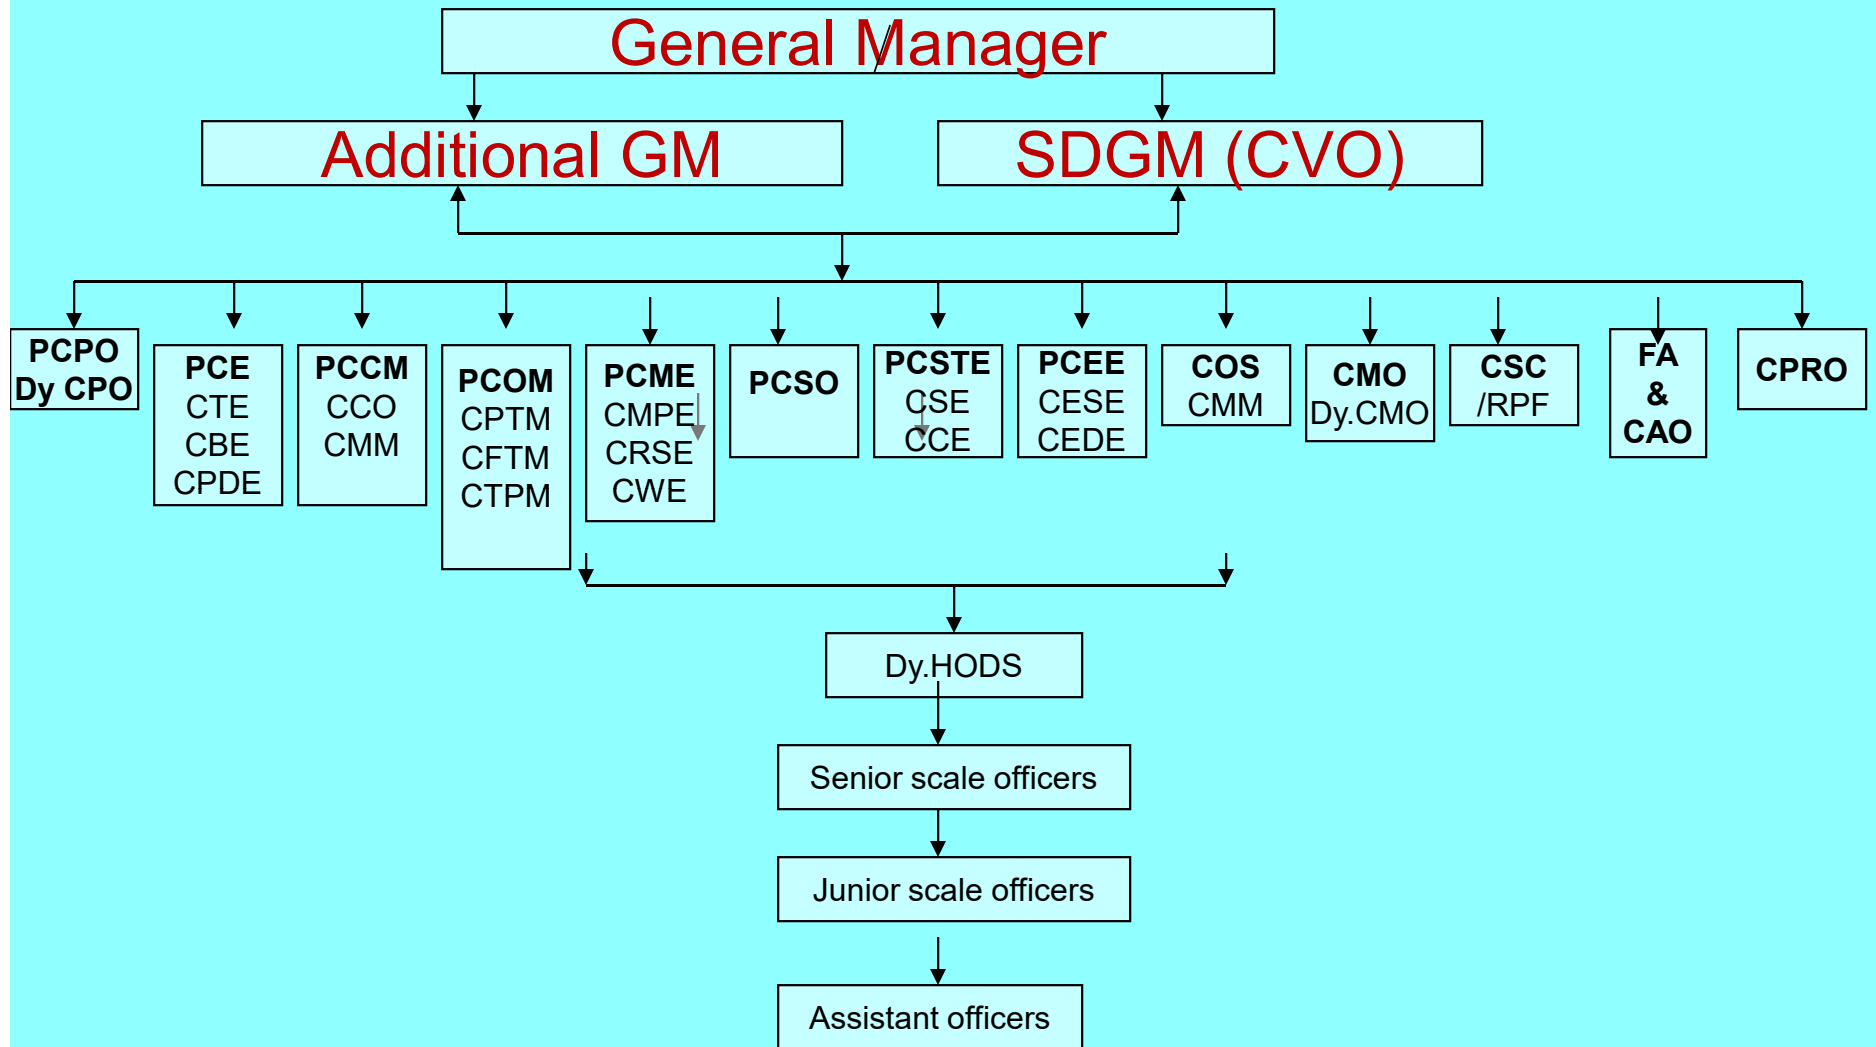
General Manager

Additional GM

SDGM (CVO)

PCPO
Dy CPO

PCE
CTE
CBE
CPDE

PCCM
CCO
CMM

PCOM
CPTM
CFTM
CTPM

PCME
CMPE
CRSE
CWE

PCSO

PCSTE
CSE
CCE

PCEE
CESE
CEDE

COS
CMM

CMO
Dy.CMO

CSC
/RPF

FA
&
CAO

CPRO

Dy.HODS

Senior scale officers

Junior scale officers

Assistant officers